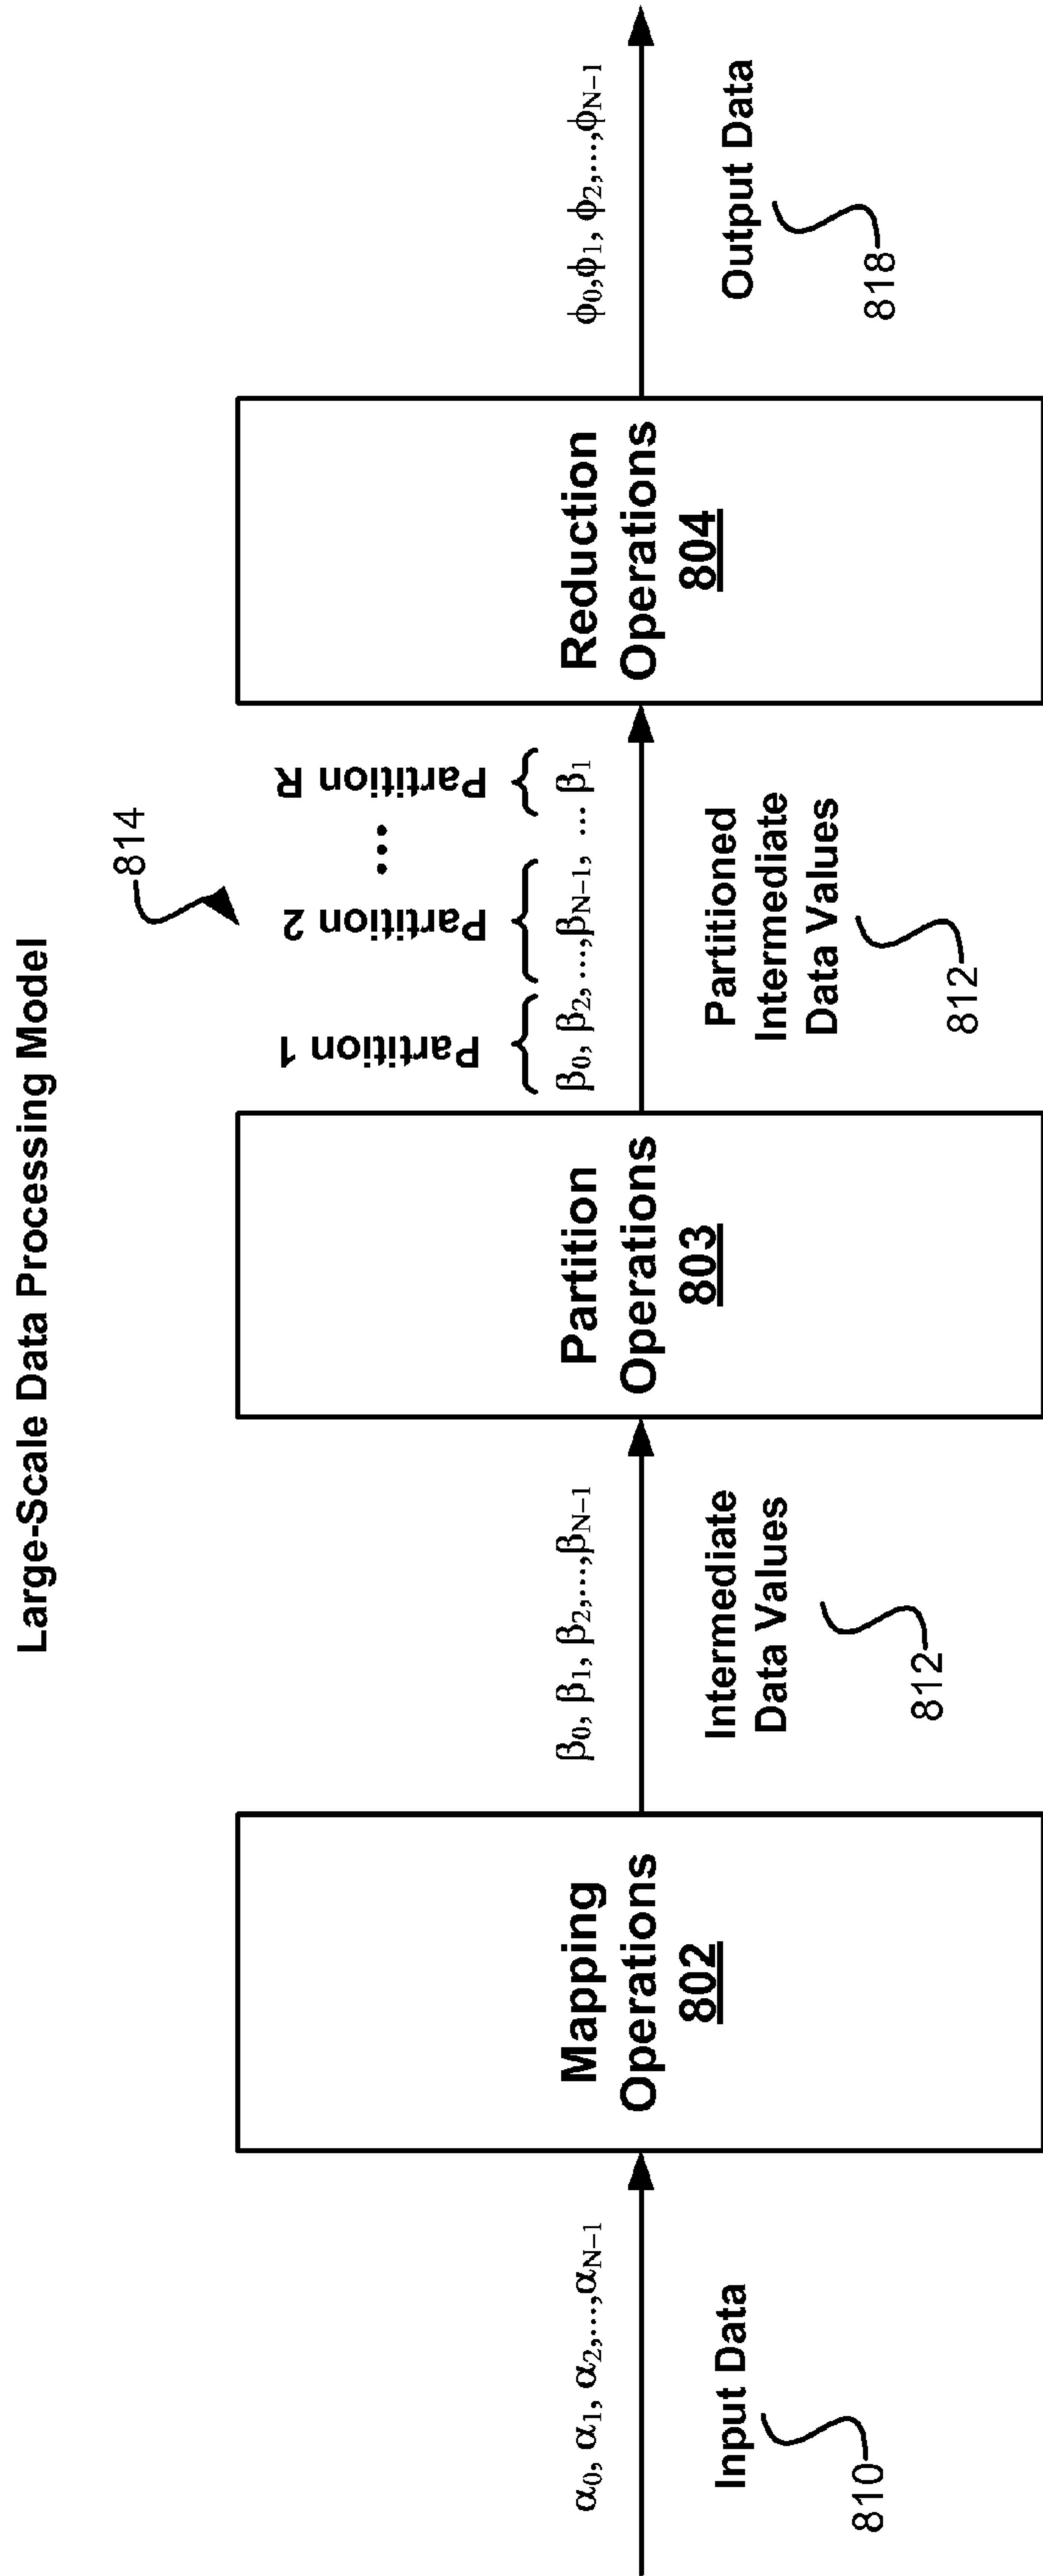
Large-Scale Data Processing Model

$\alpha_0, \alpha_1, \alpha_2,\ldots,\alpha_{N-1}$

Input Data

810

Mapping Operations
802

$\beta_0, \beta_1, \beta_2,\ldots,\beta_{N-1}$

Intermediate Data Values

812

Partition Operations
803

814

Partition 1

$\beta_0, \beta_2, \ldots,$

Partition 2

$\beta_{N-1}, \ldots$

Partition R

$\beta_1$

Partitioned Intermediate Data Values

812

Reduction Operations
804

$\phi_0,\phi_1, \phi_2,\ldots,\phi_{N-1}$

Output Data

818